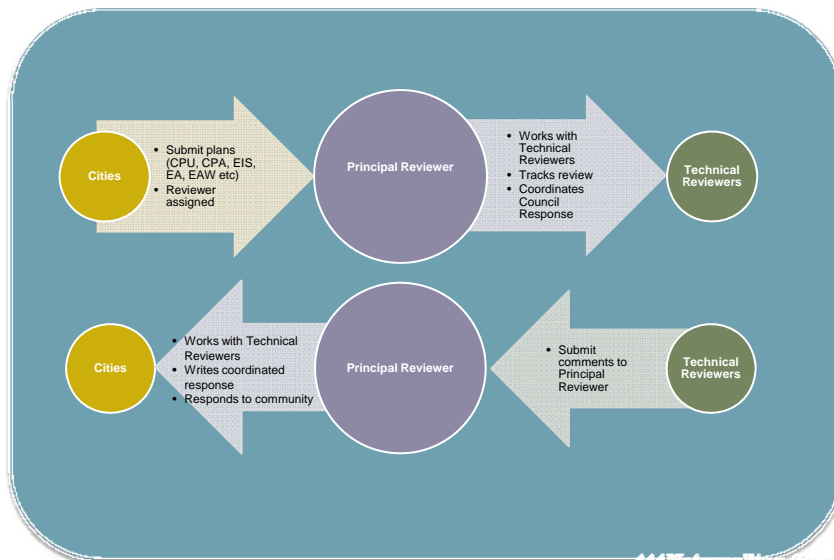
Cities

- Submit plans (CPU, CPA, EIS, EA, EAW etc)
- Reviewer assigned

Principal Reviewer

- Works with Technical Reviewers
- Tracks review
- Coordinates Council Response

Technical Reviewers

Cities

- Works with Technical Reviewers
- Writes coordinated response
- Responds to community

Principal Reviewer

- Submit comments to Principal Reviewer

Technical Reviewers